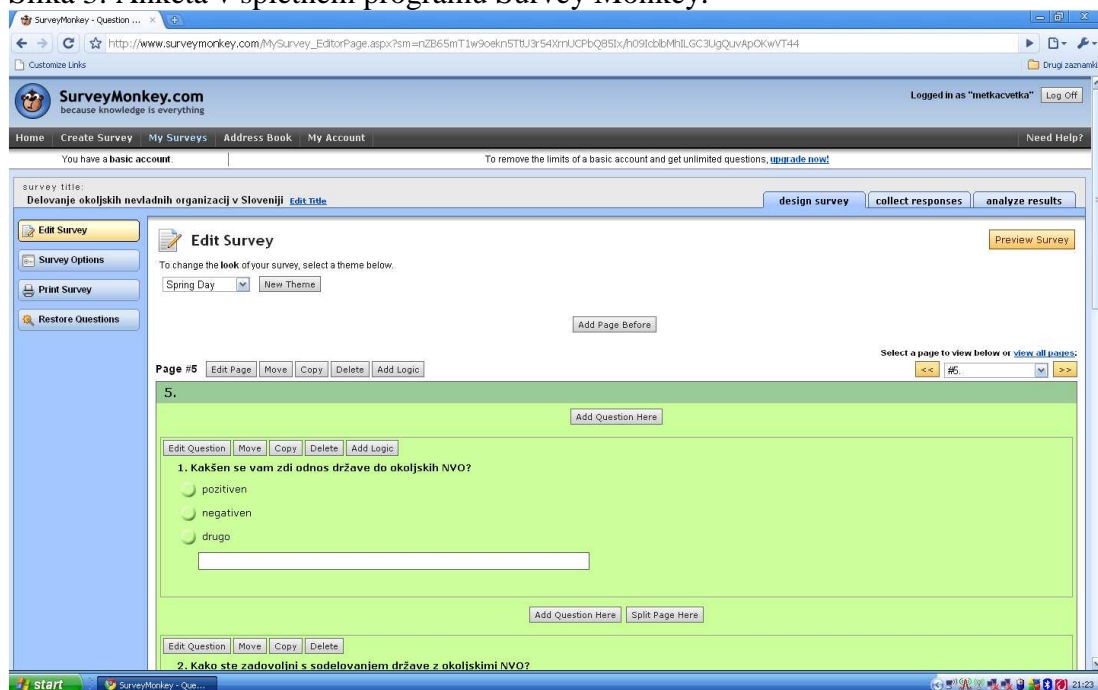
Slika 5: Anketa v spletnem programu Survey Monkey.

SurveyMonkey - Question ...

http://www.surveymonkey.com/MySurvey_EditorPage.aspx?sm=nZB65mT1w9oekn5TtU3r54XmUCPbQ85Ix/h09IcblbMhILGC3UgQuvApOKwVT44

Customize Links

Drugi zaznamki

SurveyMonkey.com
because knowledge is everything

Logged in as "metkacvetka" Log Off

Home Create Survey My Surveys Address Book My Account

Need Help?

You have a basic account.

To remove the limits of a basic account and get unlimited questions, upgrade now!

survey title:
Delovanje okoljskih nevladnih organizacij v Sloveniji Edit Title

design survey collect responses analyze results

Edit Survey
Survey Options
Print Survey
Restore Questions

Edit Survey

Preview Survey

To change the look of your survey, select a theme below.

Spring Day New Theme

Add Page Before

Select a page to view below or view all pages:

Page #5 Edit Page Move Copy Delete Add Logic

<< #5. >>

5.

Add Question Here

Edit Question Move Copy Delete Add Logic

1. Kakšen se vam zdi odnos države do okoljskih NVO?

pozitiven

negativen

drugo

Add Question Here Split Page Here

Edit Question Move Copy Delete

2. Kako ste zadovoljni s sodelovanjem države z okoljskimi NVO?

start SurveyMonkey - Que...

21:23